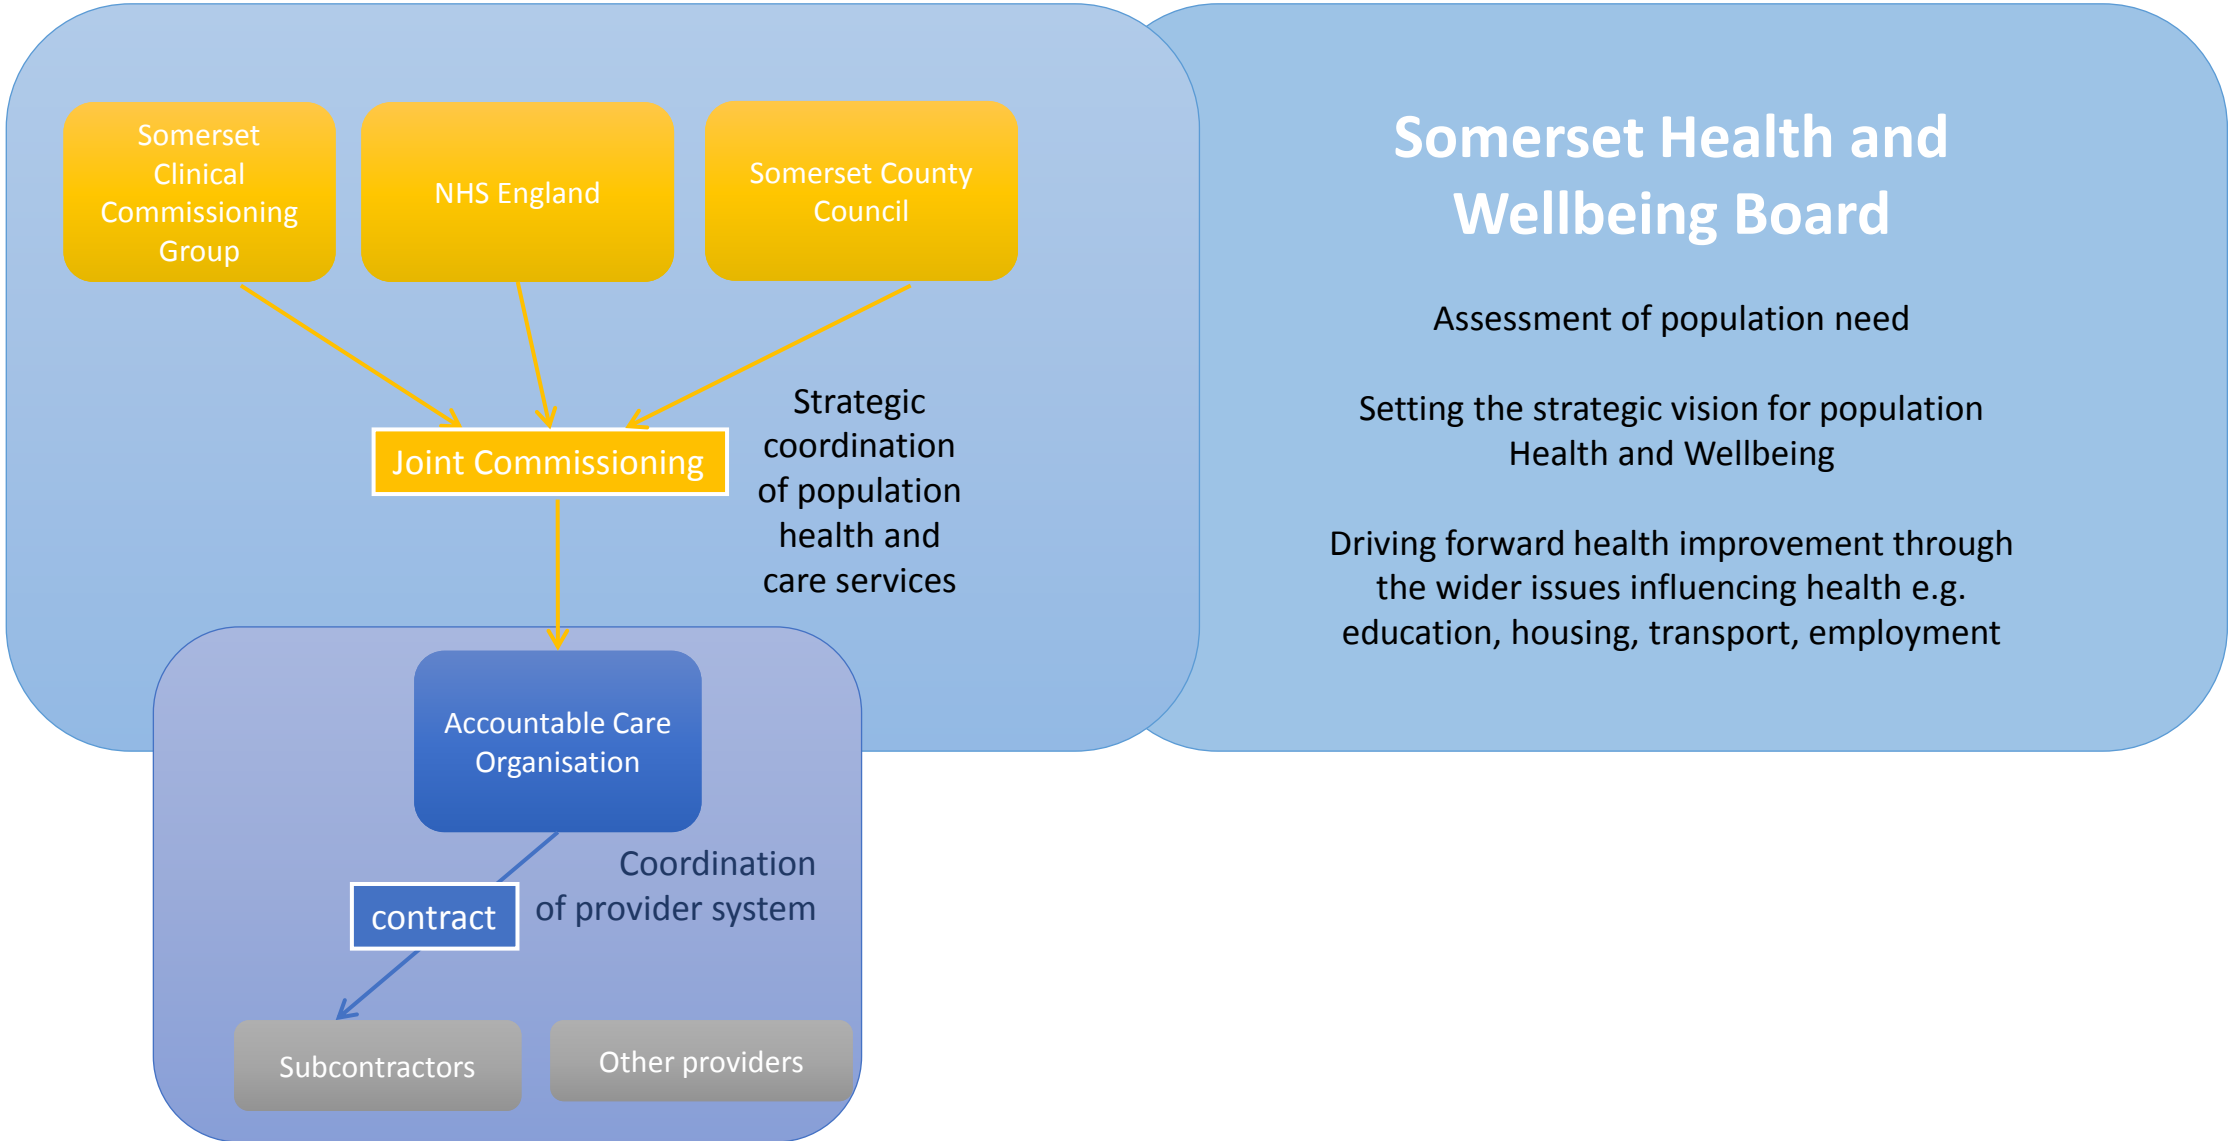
Somerset Clinical Commissioning Group

NHS England

Somerset County Council

Joint Commissioning

Strategic coordination of population health and care services

Accountable Care Organisation

contract

Coordination of provider system

Subcontractors

Other providers

Somerset Health and Wellbeing Board

Assessment of population need

Setting the strategic vision for population Health and Wellbeing

Driving forward health improvement through the wider issues influencing health e.g. education, housing, transport, employment